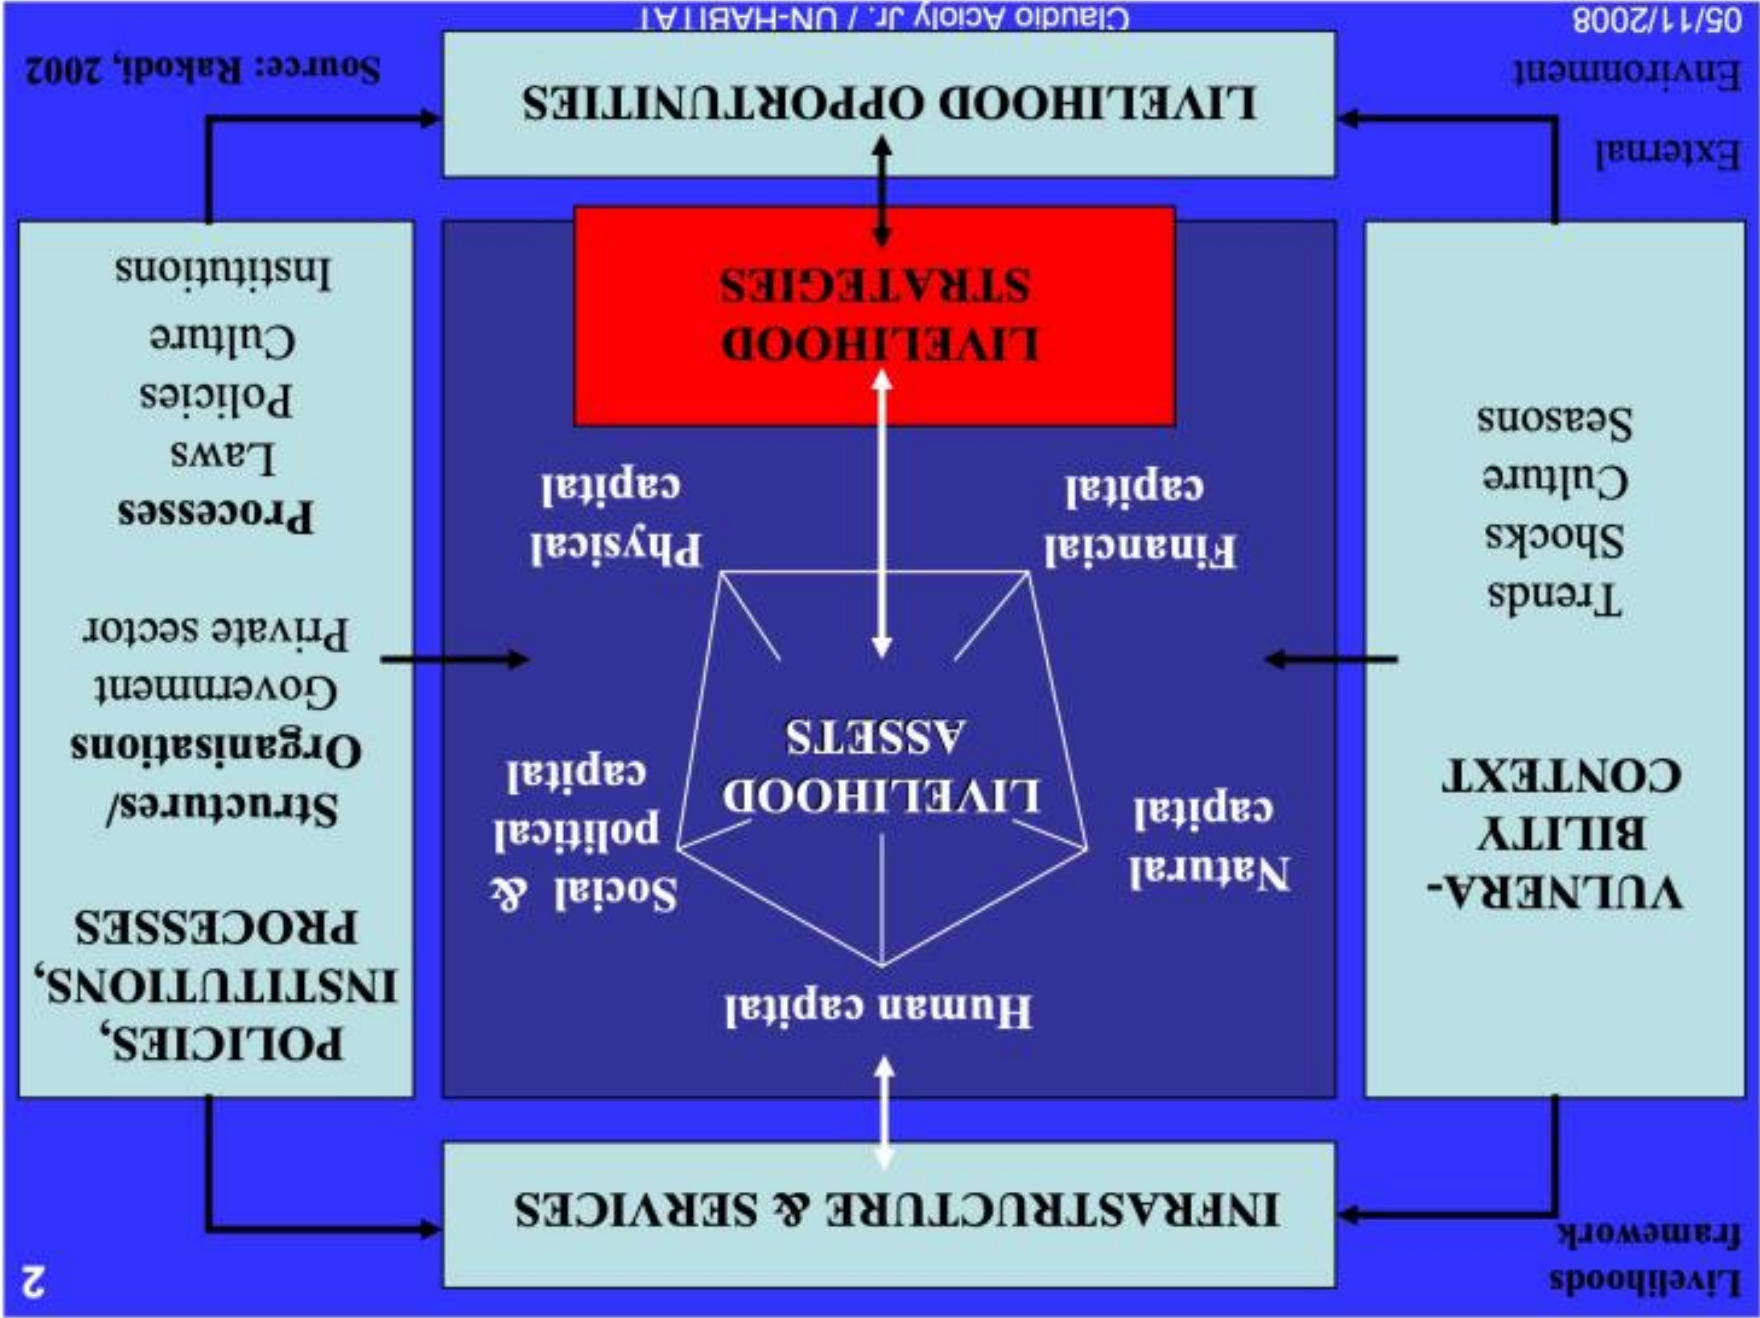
Livelihoods framework

2

INFRASTRUCTURE & SERVICES

VULNERA-BILITY CONTEXT

Trends
Shocks
Culture
Seasons

Human capital

Natural capital

Social & political capital

LIVELIHOOD ASSETS

Financial capital

Physical capital

LIVELIHOOD STRATEGIES

POLICIES, INSTITUTIONS, PROCESSES

Structures/ Organisations
Government
Private sector

Processes
Laws
Policies
Culture
Institutions

External Environment

LIVELIHOOD OPPORTUNITIES

Source: Rakodi, 2002

05/11/2008

Claudio Acioly Jr. / UN-HABITAT